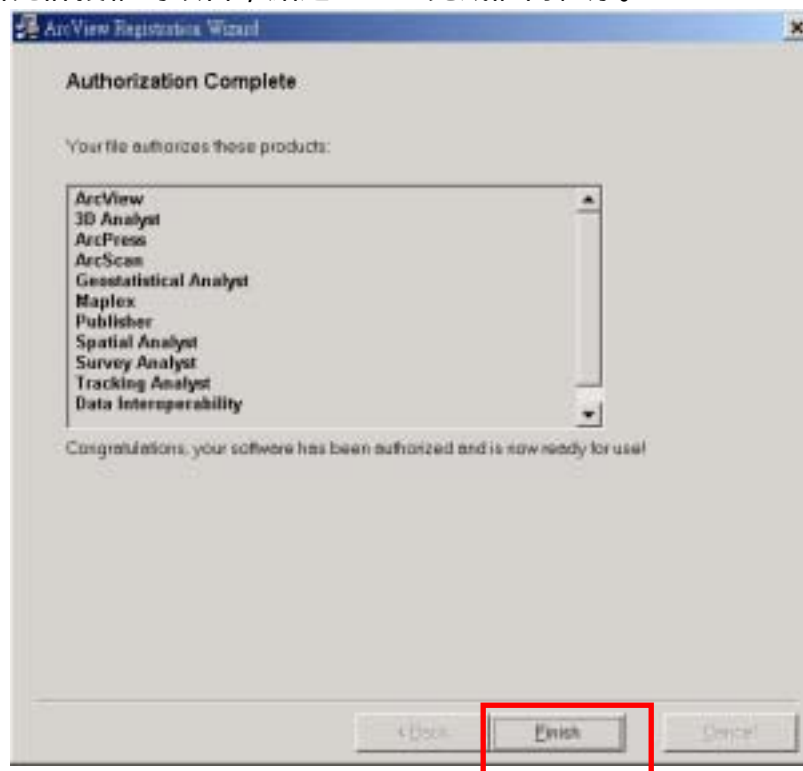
ArcView Registration Wizard

Authorization Complete

Your file authorizes these products:

ArcView
3D Analyst
ArcPress
ArcScan
Geostatistical Analyst
Maplex
Publisher
Spatial Analyst
Survey Analyst
Tracking Analyst
Data Interoperability

Congratulations, your software has been authorized and is now ready for use!

< Back Finish Cancel